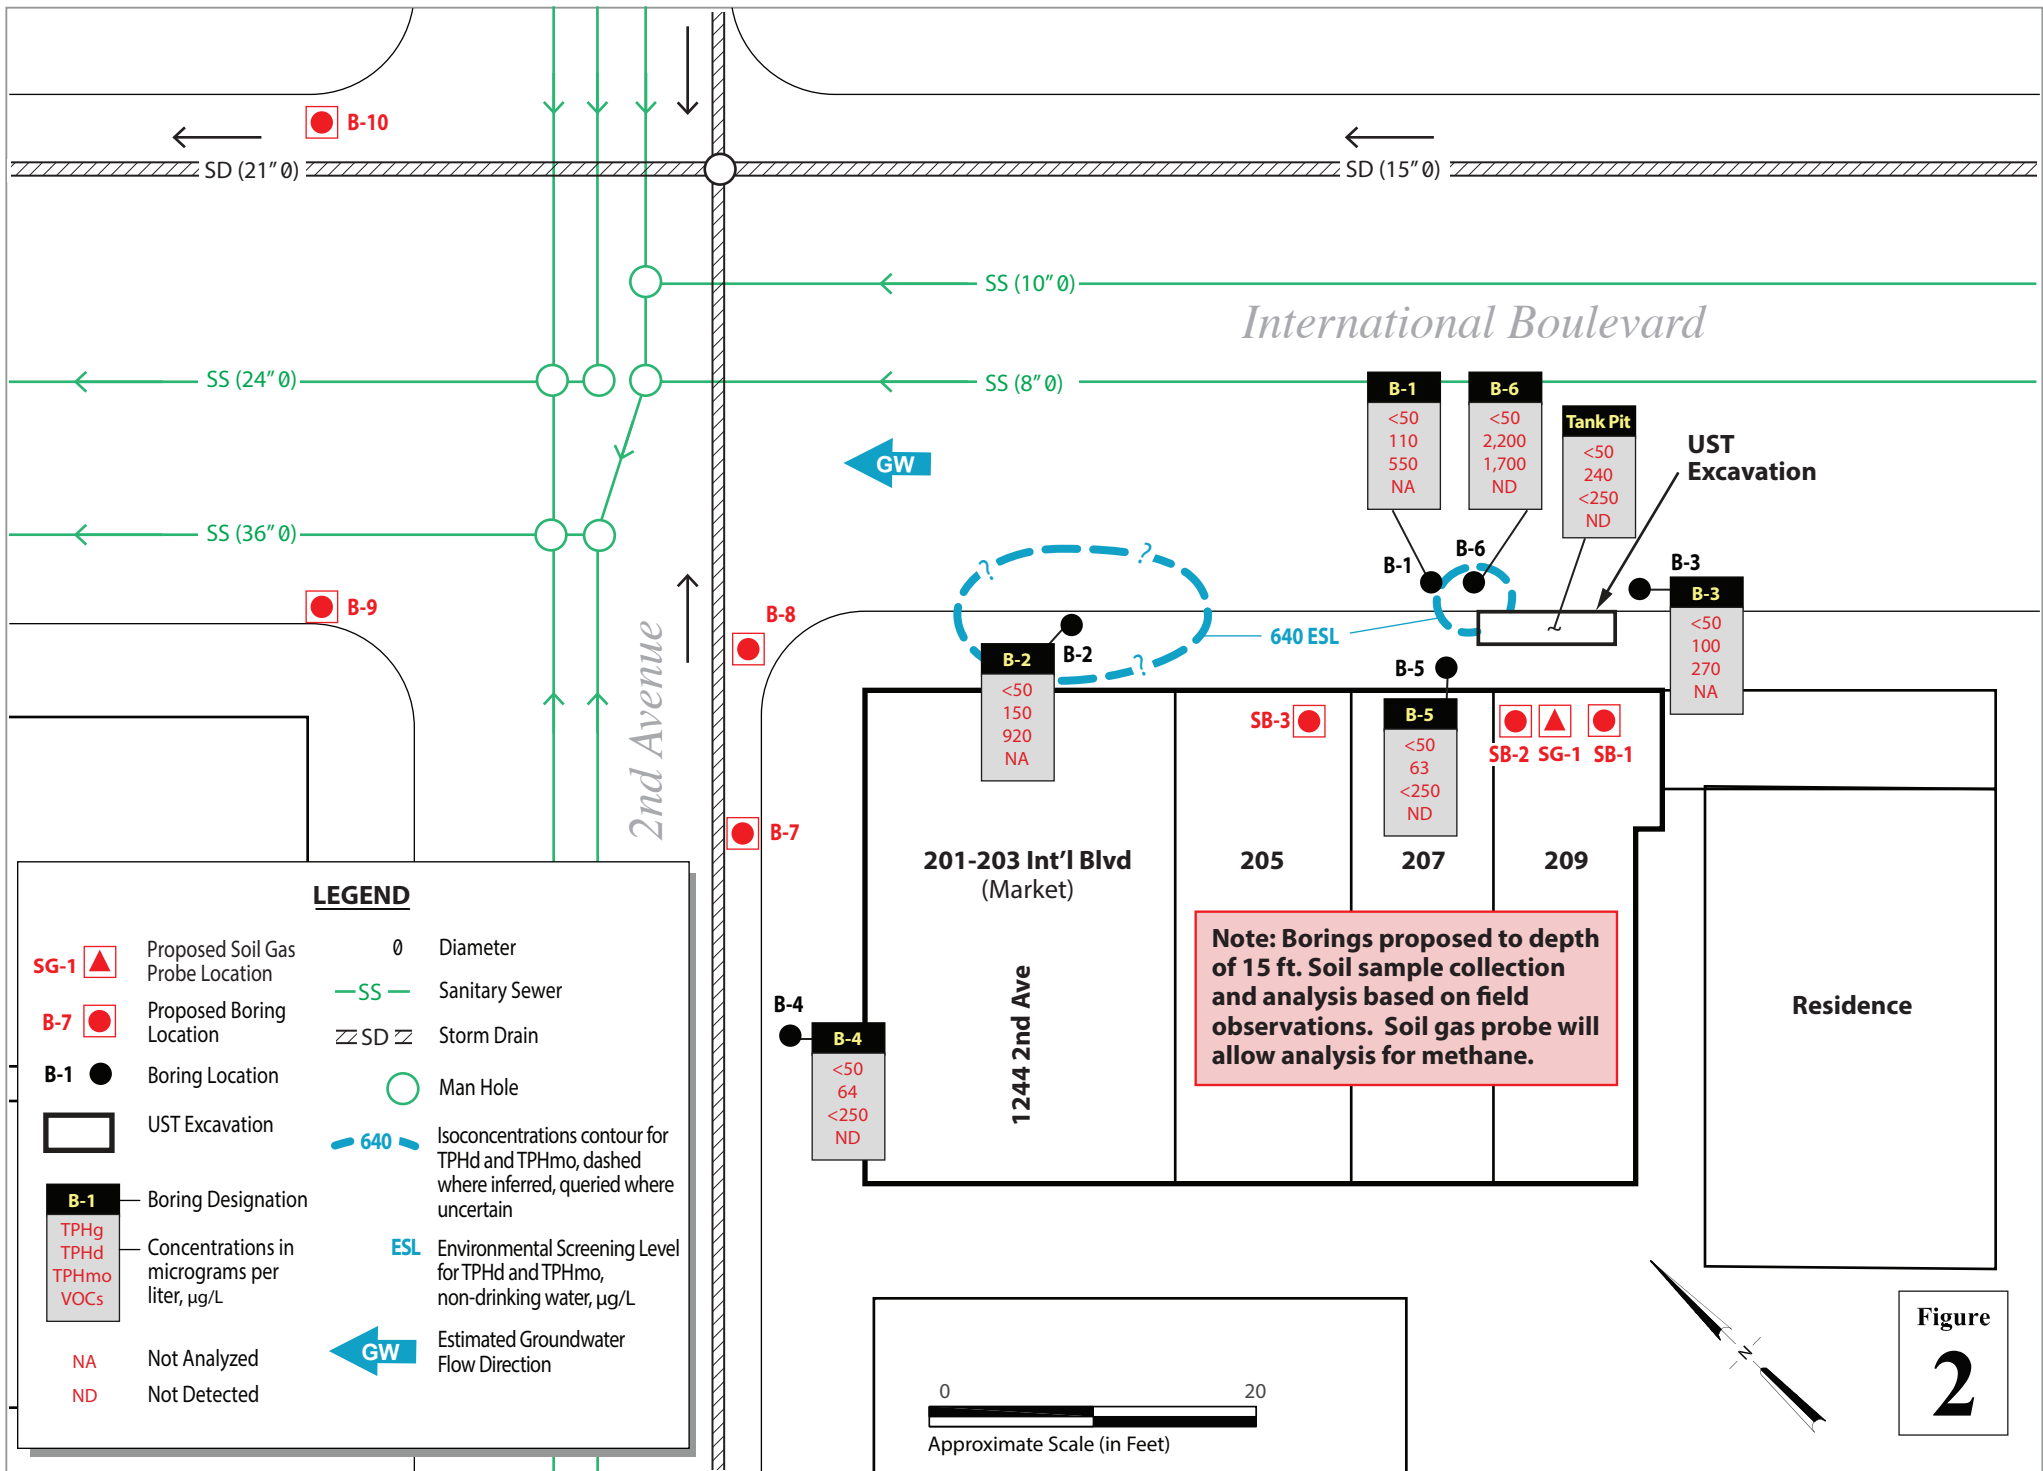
B-10

SD (21" Ø)

SD (15" Ø)

SS (10" Ø)

International Boulevard

SS (24" Ø)

SS (8" Ø)

GW

| B-1 |
|---|
| <50 |
| 110 |
| 550 |
| NA |

| B-6 |
|---|
| <50 |
| 2,200 |
| 1,700 |
| ND |

| Tank Pit |
|---|
| <50 |
| 240 |
| <250 |
| ND |

UST Excavation

SS (36" Ø)

B-1

B-6

B-3

| B-3 |
|---|
| <50 |
| 100 |
| 270 |
| NA |

B-9

B-8

?

?

?

640 ESL

B-2

| B-2 |
|---|
| <50 |
| 150 |
| 920 |
| NA |

B-5

SB-3

| B-5 |
|---|
| <50 |
| 63 |
| <250 |
| ND |

SB-2 SG-1 SB-1

2nd Avenue

B-7

201-203 Int'l Blvd
(Market)

205

207

209

Note: Borings proposed to depth of 15 ft. Soil sample collection and analysis based on field observations. Soil gas probe will allow analysis for methane.

LEGEND

SG-1 Proposed Soil Gas Probe Location

B-7 Proposed Boring Location

B-1 Boring Location

UST Excavation

| B-1 |
|---|
| TPHg |
| TPHd |
| TPHmo |
| VOCs |

Boring Designation

Concentrations in micrograms per liter, µg/L

NA Not Analyzed

ND Not Detected

Ø Diameter

SS Sanitary Sewer

SD Storm Drain

Man Hole

640 Isoconcentrations contour for TPHd and TPHmo, dashed where inferred, queried where uncertain

ESL Environmental Screening Level for TPHd and TPHmo, non-drinking water, µg/L

GW Estimated Groundwater Flow Direction

B-4

| B-4 |
|---|
| <50 |
| 64 |
| <250 |
| ND |

1244 2nd Ave

Residence

0 20
Approximate Scale (in Feet)

N

Figure 2